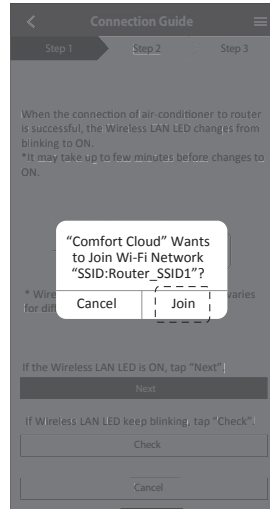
Connection Guide

Step 1 Step 2 Step 3

When the connection of air-conditioner to router is successful, the Wireless LAN LED changes from blinking to ON.
*It may take up to few minutes before changes to ON.

"Comfort Cloud" Wants to Join Wi-Fi Network "SSID:Router_SSID1"?

Cancel Join

* Wire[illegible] varies for diff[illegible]

If the Wireless LAN LED is ON, tap "Next".

Next

If Wireless LAN LED keep blinking, tap "Check".

Check

Cancel